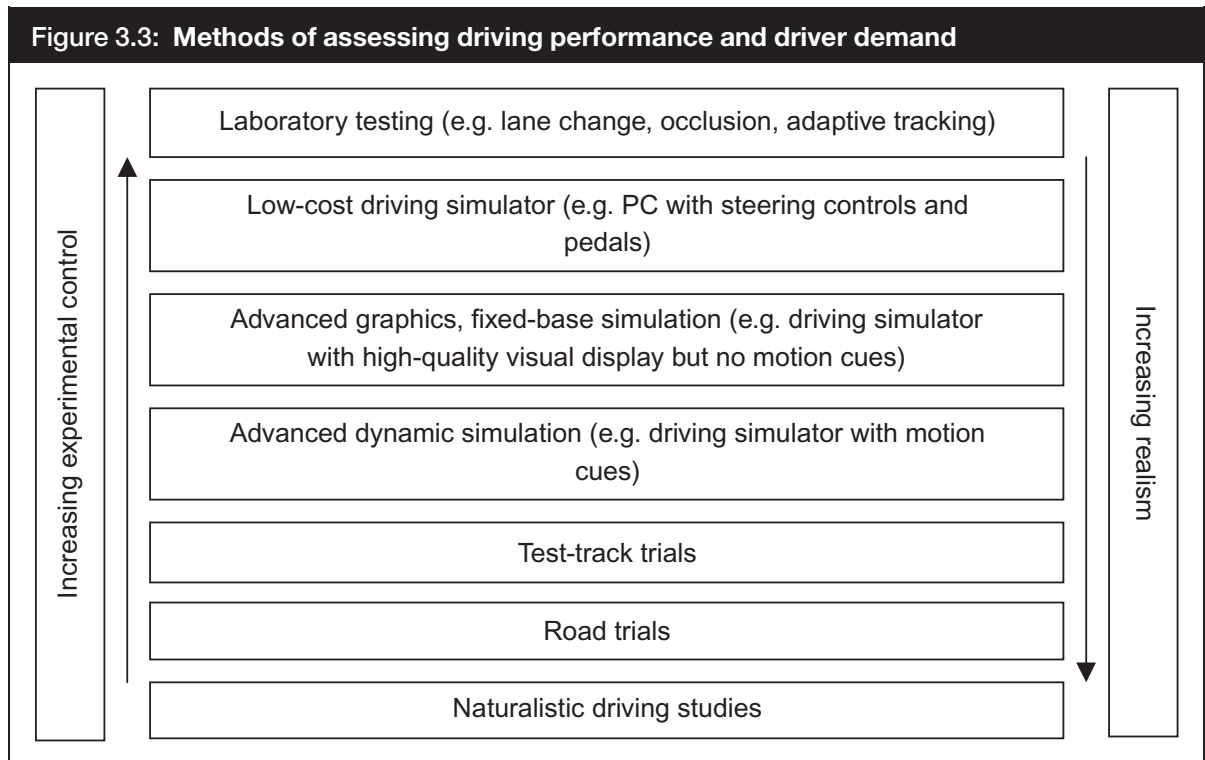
Figure 3.3: Methods of assessing driving performance and driver demand

Increasing experimental control

Laboratory testing (e.g. lane change, occlusion, adaptive tracking)

Low-cost driving simulator (e.g. PC with steering controls and pedals)

Advanced graphics, fixed-base simulation (e.g. driving simulator with high-quality visual display but no motion cues)

Advanced dynamic simulation (e.g. driving simulator with motion cues)

Test-track trials

Road trials

Naturalistic driving studies

Increasing realism